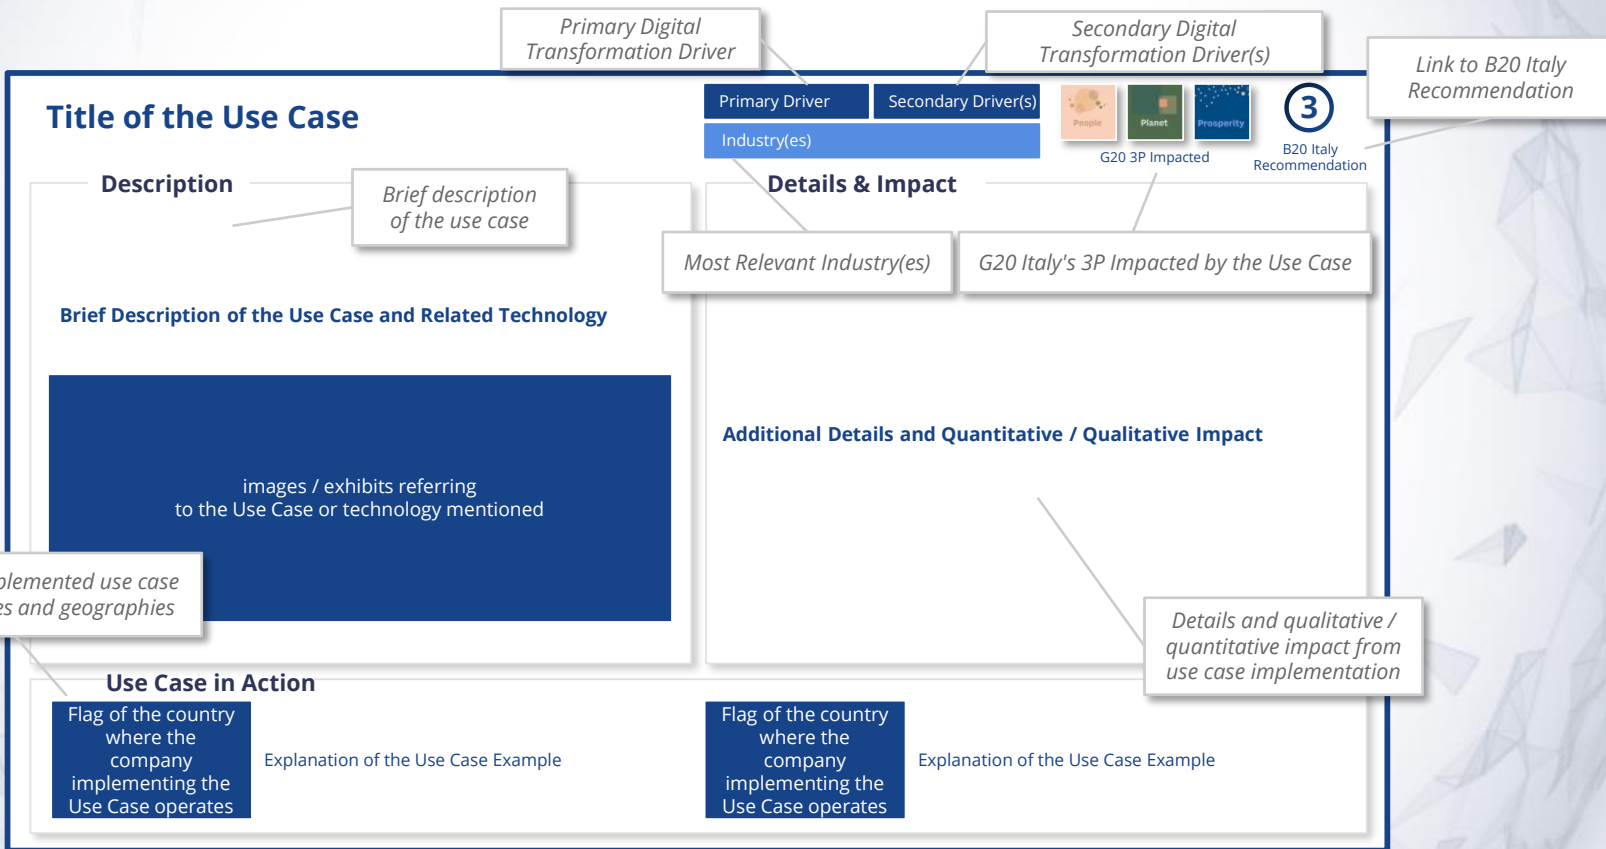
Primary Digital Transformation Driver

Secondary Digital Transformation Driver(s)

Link to B20 Italy Recommendation

Title of the Use Case

Primary Driver

Secondary Driver(s)

Industry(es)

People

Planet

Prosperity

G20 3P Impacted

3

B20 Italy Recommendation

Description

Brief description of the use case

Details & Impact

Most Relevant Industry(es)

G20 Italy's 3P Impacted by the Use Case

Brief Description of the Use Case and Related Technology

images / exhibits referring to the Use Case or technology mentioned

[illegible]plemented use case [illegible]s and geographies

Additional Details and Quantitative / Qualitative Impact

Details and qualitative / quantitative impact from use case implementation

Use Case in Action

Flag of the country where the company implementing the Use Case operates

Explanation of the Use Case Example

Flag of the country where the company implementing the Use Case operates

Explanation of the Use Case Example